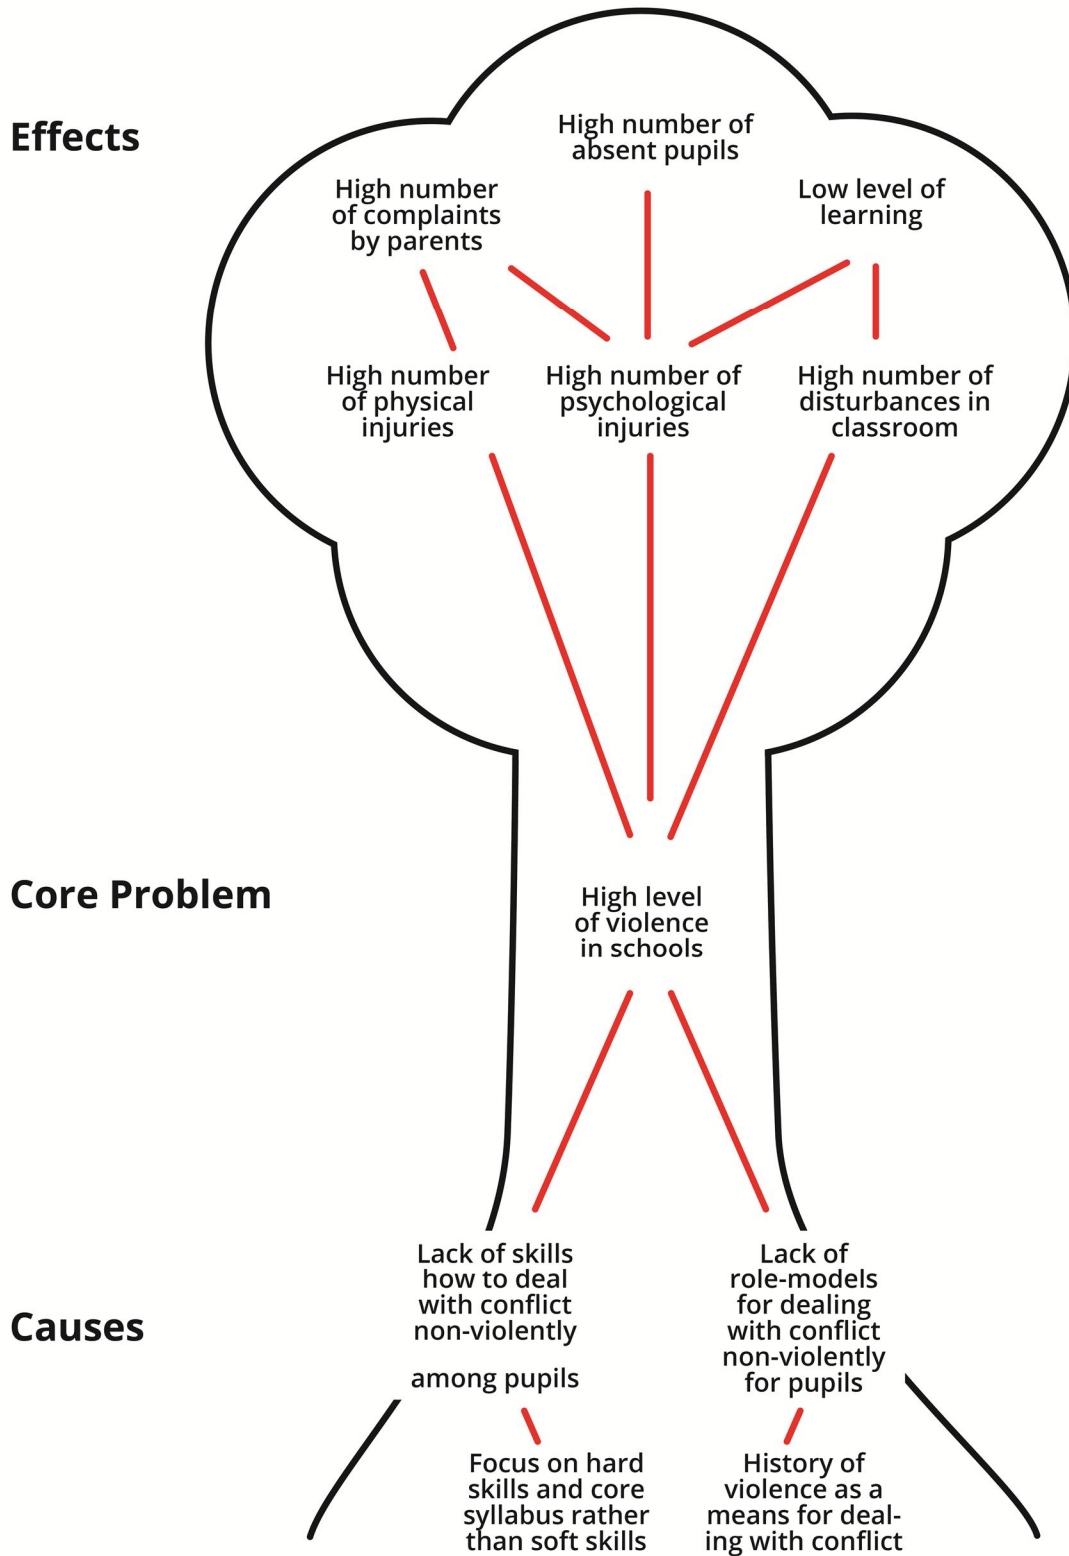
Effects

High number of absent pupils

High number of complaints by parents

Low level of learning

High number of physical injuries

High number of psychological injuries

High number of disturbances in classroom

Core Problem

High level of violence in schools

Causes

Lack of skills how to deal with conflict non-violently

among pupils

Lack of role-models for dealing with conflict non-violently for pupils

Focus on hard skills and core syllabus rather than soft skills

History of violence as a means for dealing with conflict